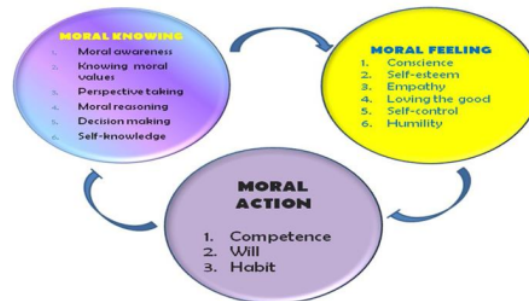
MORAL KNOWING
1. Moral awareness
2. Knowing moral values
3. Perspective taking
4. Moral reasoning
5. Decision making
6. Self-knowledge

MORAL FEELING
1. Conscience
2. Self-esteem
3. Empathy
4. Loving the good
5. Self-control
6. Humility

MORAL ACTION
1. Competence
2. Will
3. Habit